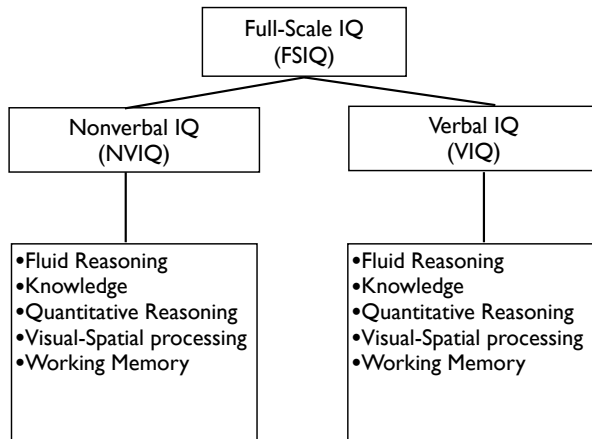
Full-Scale IQ
(FSIQ)

Nonverbal IQ
(NVIQ)

•Fluid Reasoning
•Knowledge
•Quantitative Reasoning
•Visual-Spatial processing
•Working Memory

Verbal IQ
(VIQ)

•Fluid Reasoning
•Knowledge
•Quantitative Reasoning
•Visual-Spatial processing
•Working Memory